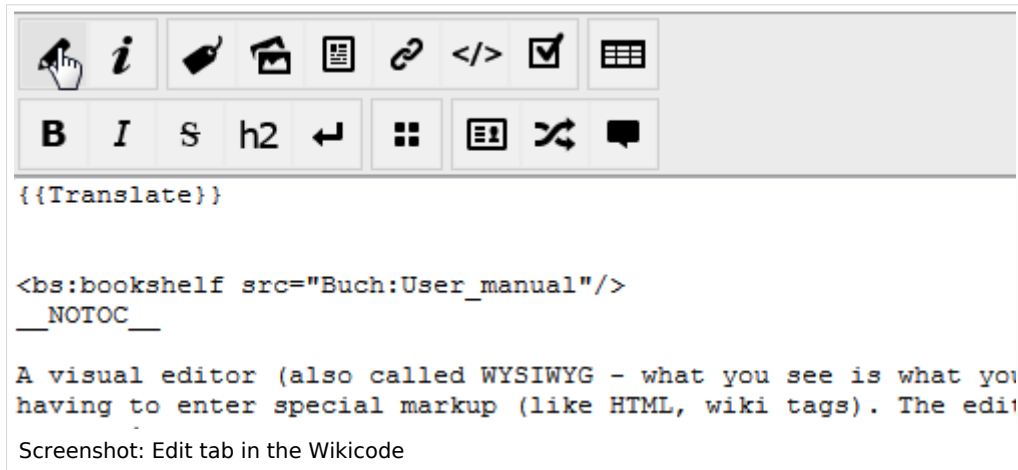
B I S h2

{{Translate}}

<bs:bookshelf src="Buch:User_manual"/>
__NOTOC__

A visual editor (also called WYSIWYG - what you see is what you having to enter special markup (like HTML, wiki tags). The edit

Screenshot: Edit tab in the Wikicode